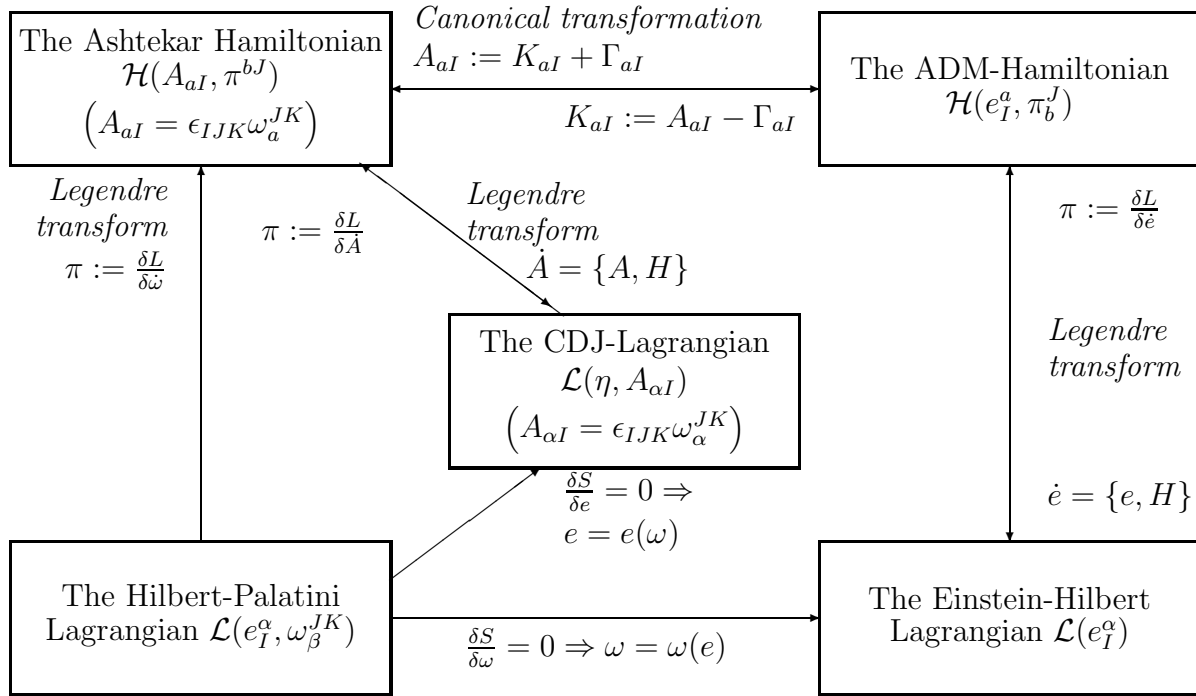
The Ashtekar Hamiltonian
$\mathcal{H}(A_{aI}, \pi^{bJ})$
$\left(A_{aI} = \epsilon_{IJK}\omega_a^{JK}\right)$

*Canonical transformation*
$A_{aI} := K_{aI} + \Gamma_{aI}$

$K_{aI} := A_{aI} - \Gamma_{aI}$

The ADM-Hamiltonian
$\mathcal{H}(e_I^a, \pi_b^J)$

*Legendre transform*
$\pi := \frac{\delta L}{\delta \dot{\omega}}$

$\pi := \frac{\delta L}{\delta \dot{A}}$

*Legendre transform*
$\dot{A} = \{A, H\}$

$\pi := \frac{\delta L}{\delta \dot{e}}$

*Legendre transform*

The CDJ-Lagrangian
$\mathcal{L}(\eta, A_{\alpha I})$
$\left(A_{\alpha I} = \epsilon_{IJK}\omega_\alpha^{JK}\right)$

$\frac{\delta S}{\delta e} = 0 \Rightarrow$
$e = e(\omega)$

$\dot{e} = \{e, H\}$

The Hilbert-Palatini
Lagrangian $\mathcal{L}(e_I^\alpha, \omega_\beta^{JK})$

$\frac{\delta S}{\delta \omega} = 0 \Rightarrow \omega = \omega(e)$

The Einstein-Hilbert
Lagrangian $\mathcal{L}(e_I^\alpha)$